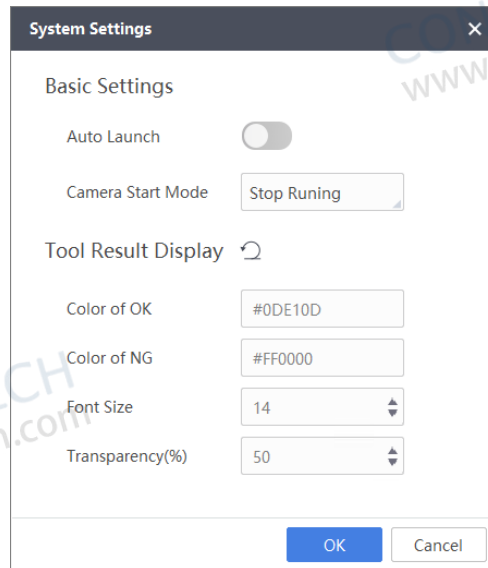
System Settings ×

COM
WWW

Basic Settings

Auto Launch

Camera Start Mode Stop Runing

Tool Result Display

Color of OK #0DE10D

Color of NG #FF0000

CH
.com

Font Size 14

Transparency(%) 50

OK Cancel